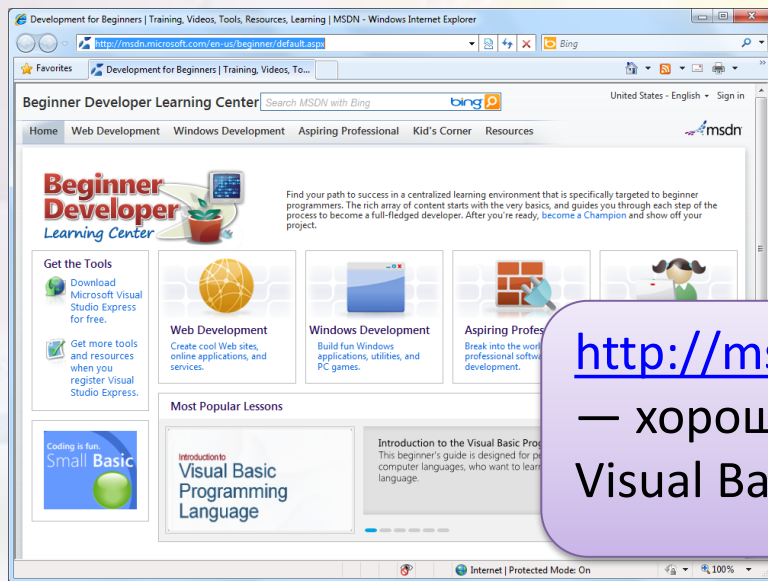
Development for Beginners | Training, Videos, Tools, Resources, Learning | MSDN - Windows Internet Explorer

http://msdn.microsoft.com/en-us/beginner/default.aspx

Bing

Favorites

Development for Beginners | Training, Videos, To...

Beginner Developer Learning Center

Search MSDN with Bing

bing

United States - English

Sign in

Home

Web Development

Windows Development

Aspiring Professional

Kid's Corner

Resources

msdn

Beginner Developer Learning Center

Find your path to success in a centralized learning environment that is specifically targeted to beginner programmers. The rich array of content starts with the very basics, and guides you through each step of the process to become a full-fledged developer. After you're ready, become a Champion and show off your project.

Get the Tools

Download Microsoft Visual Studio Express for free.

Get more tools and resources when you register Visual Studio Express.

Web Development

Create cool Web sites, online applications, and services.

Windows Development

Build fun Windows applications, utilities, and PC games.

Aspiring Profes

Break into the worl professional softwa development.

Most Popular Lessons

Coding is fun. Small Basic

Introduction to Visual Basic Programming Language

Introduction to the Visual Basic Prog

This beginner's guide is designed for pe computer languages, who want to lear language.

http://ms

— хорош

Visual Ba

Internet | Protected Mode: On

100%